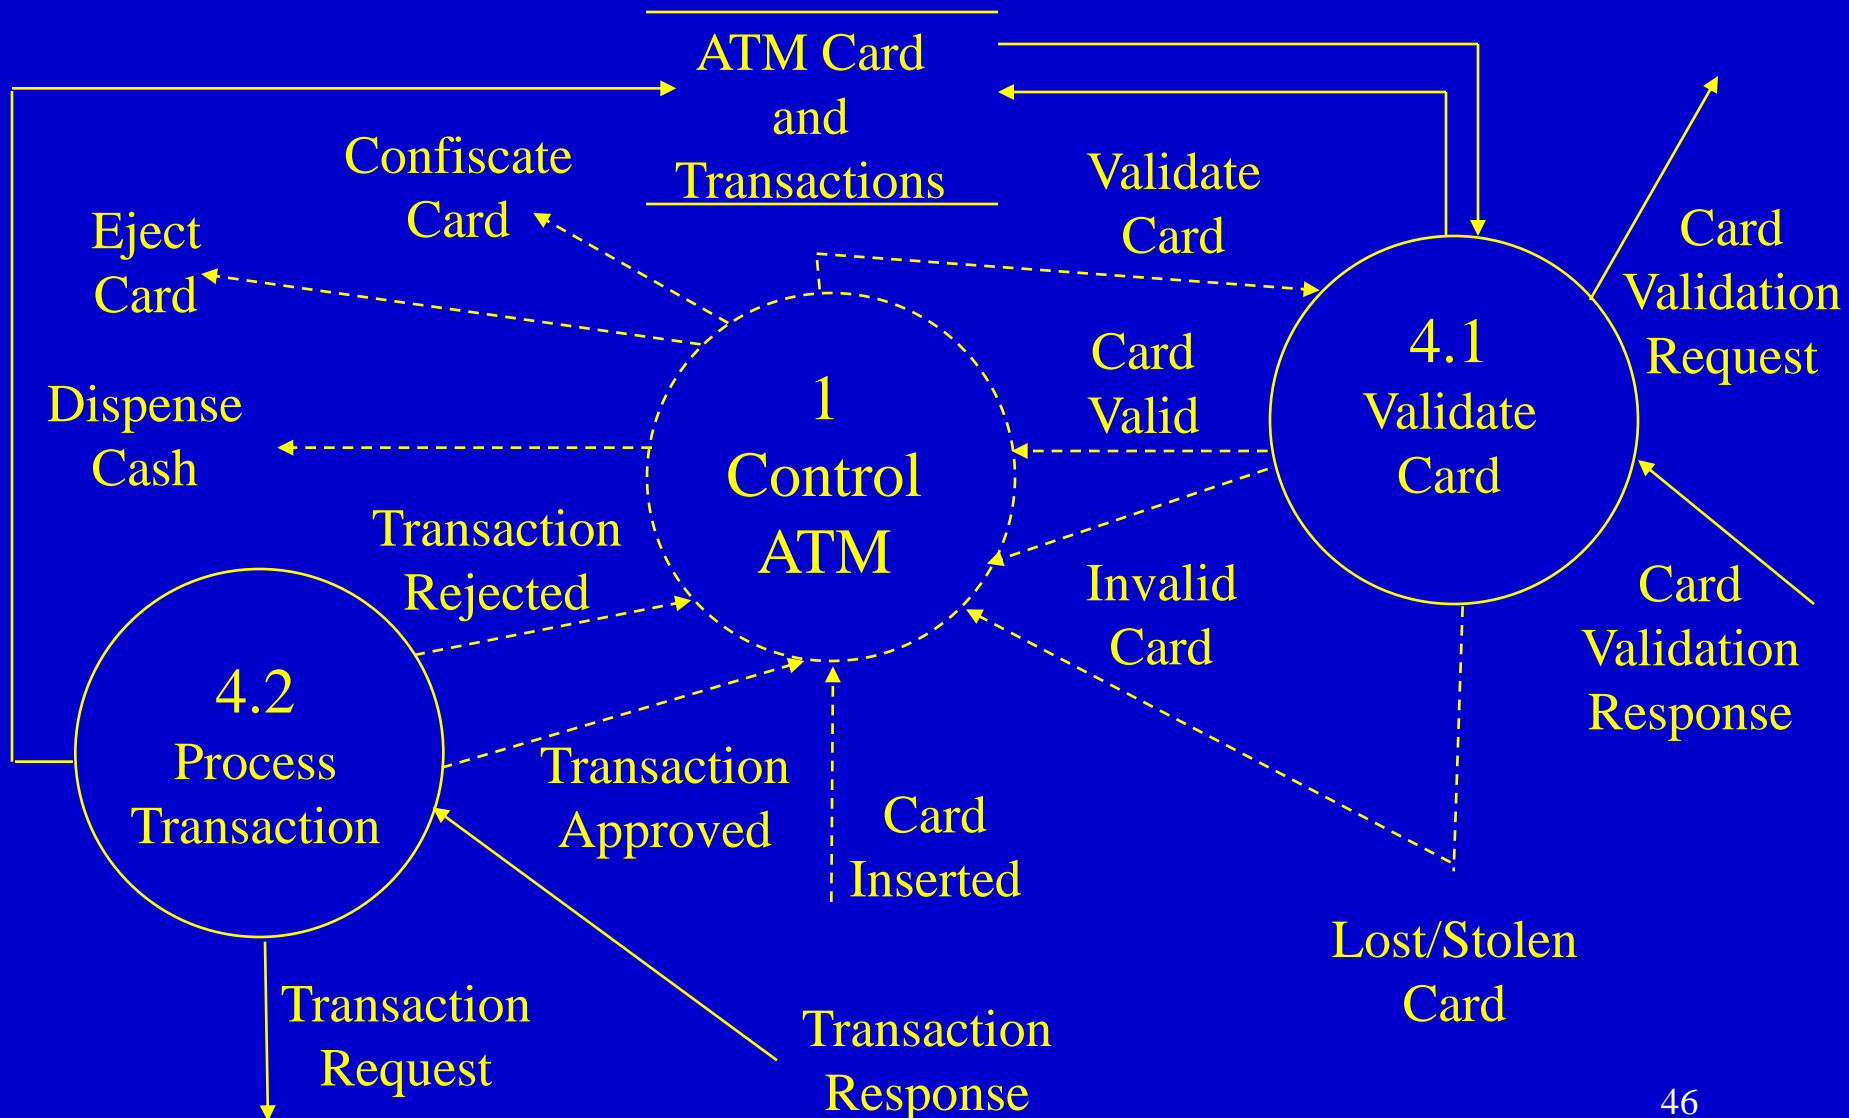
ATM Card and Transactions

Confiscate Card

Eject Card

Validate Card

Card Validation Request

4.1 Validate Card

Card Valid

1 Control ATM

Dispense Cash

Transaction Rejected

Invalid Card

Card Validation Response

4.2 Process Transaction

Transaction Approved

Card Inserted

Lost/Stolen Card

Transaction Request

Transaction Response

46